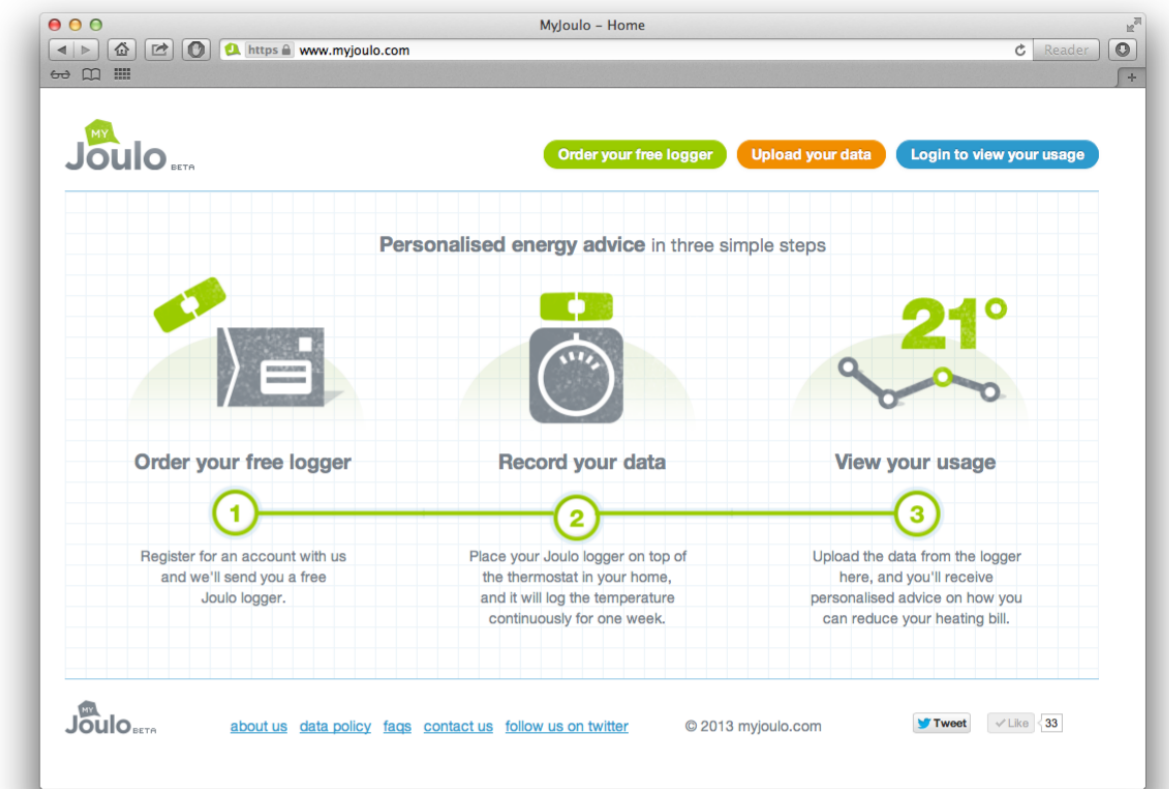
MyJoulo – Home

https www.myjoulo.com

Reader

MY Joulo BETA

Order your free logger

Upload your data

Login to view your usage

Personalised energy advice in three simple steps

21°

Order your free logger

Record your data

View your usage

1

2

3

Register for an account with us and we'll send you a free Joulo logger.

Place your Joulo logger on top of the thermostat in your home, and it will log the temperature continuously for one week.

Upload the data from the logger here, and you'll receive personalised advice on how you can reduce your heating bill.

MY Joulo BETA

about us data policy faqs contact us follow us on twitter

© 2013 myjoulo.com

Tweet

Like 33